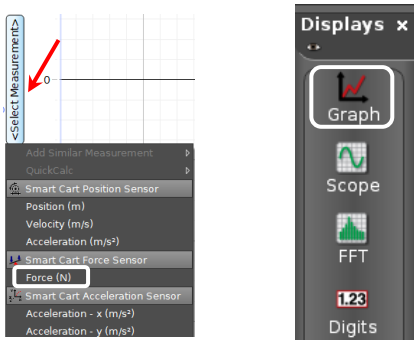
<Select Measurement>

0

Add Similar Measurement
QuickCalc
Smart Cart Position Sensor
Position (m)
Velocity (m/s)
Acceleration (m/s²)
Smart Cart Force Sensor
Force (N)
Smart Cart Acceleration Sensor
Acceleration - x (m/s²)
Acceleration - y (m/s²)

Displays ×
Graph
Scope
FFT
1.23
Digits